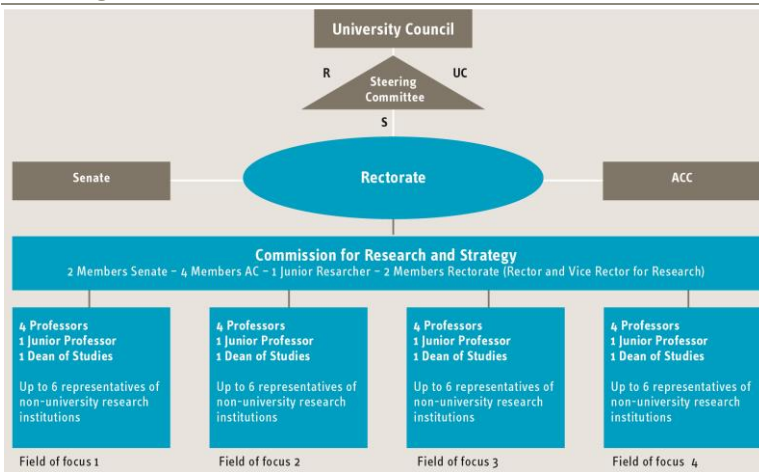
University Council

R

UC

Steering Committee

S

Senate

Rectorate

ACC

Commission for Research and Strategy

2 Members Senate – 4 Members AC – 1 Junior Resarcher – 2 Members Rectorate (Rector and Vice Rector for Research)

4 Professors
1 Junior Professor
1 Dean of Studies

Up to 6 representatives of non-university research institutions

Field of focus 1

4 Professors
1 Junior Professor
1 Dean of Studies

Up to 6 representatives of non-university research institutions

Field of focus 2

4 Professors
1 Junior Professor
1 Dean of Studies

Up to 6 representatives of non-university research institutions

Field of focus 3

4 Professors
1 Junior Professor
1 Dean of Studies

Up to 6 representatives of non-university research institutions

Field of focus 4